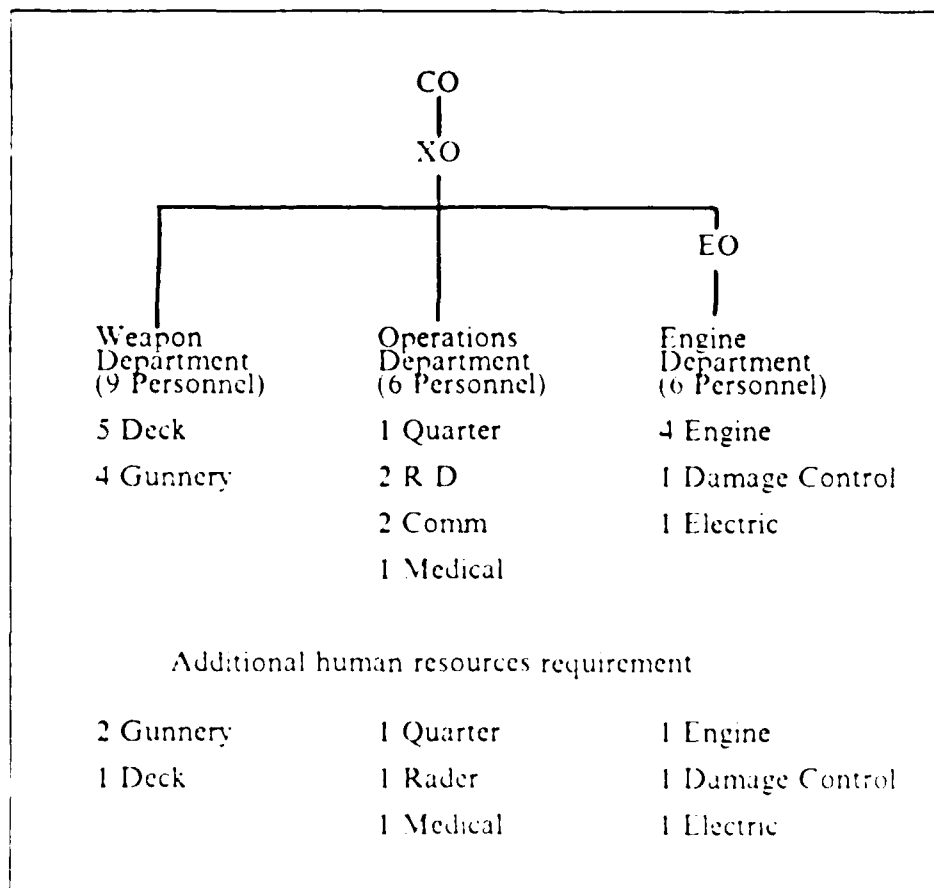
CO

XO

EO

Weapon Department (9 Personnel)

5 Deck

4 Gunnery

Operations Department (6 Personnel)

1 Quarter

2 R D

2 Comm

1 Medical

Engine Department (6 Personnel)

4 Engine

1 Damage Control

1 Electric

Additional human resources requirement

2 Gunnery

1 Deck

1 Quarter

1 Rader

1 Medical

1 Engine

1 Damage Control

1 Electric